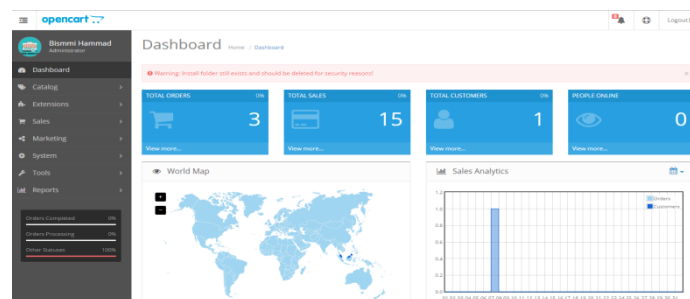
opencart

Logout

Bismmi Hammad
Administrator

Dashboard
Catalog
Extensions
Sales
Marketing
System
Tools
Reports

Orders Completed 0%
Orders Processing 0%
Other Statuses 100%

Dashboard Home / Dashboard

Warning: Install folder still exists and should be deleted for security reasons!

| TOTAL ORDERS 0% | TOTAL SALES 0% | TOTAL CUSTOMERS 0% | PEOPLE ONLINE |
|---|---|---|---|
| 3 | 15 | 1 | 0 |
| View more... | View more... | View more... | View more... |

World Map

+
-

Sales Analytics

Orders
Customers

1.2
1.0
0.8
0.6
0.4
0.2
0